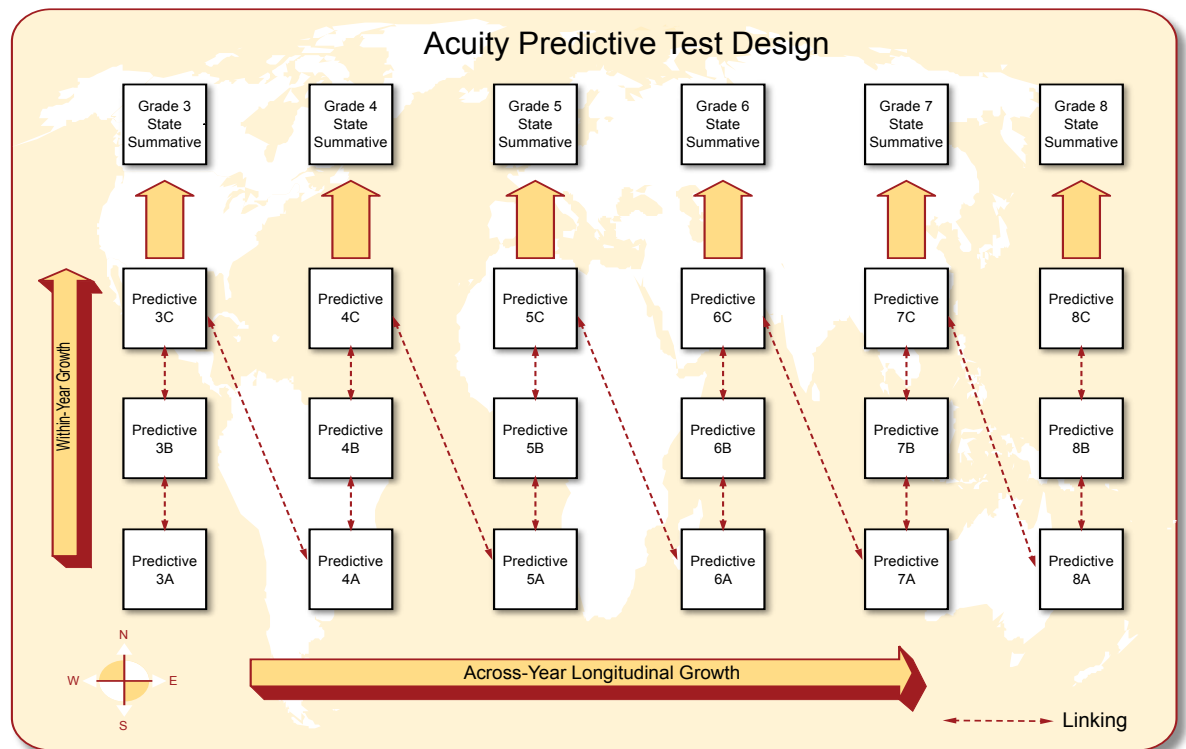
Acuity Predictive Test Design

Grade 3 State Summative

Grade 4 State Summative

Grade 5 State Summative

Grade 6 State Summative

Grade 7 State Summative

Grade 8 State Summative

Within-Year Growth

Predictive 3C

Predictive 4C

Predictive 5C

Predictive 6C

Predictive 7C

Predictive 8C

Predictive 3B

Predictive 4B

Predictive 5B

Predictive 6B

Predictive 7B

Predictive 8B

Predictive 3A

Predictive 4A

Predictive 5A

Predictive 6A

Predictive 7A

Predictive 8A

N
W
E
S

Across-Year Longitudinal Growth

Linking